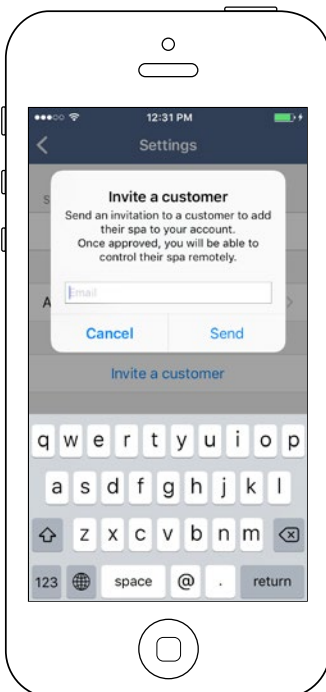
12:31 PM

Settings

Invite a customer

Send an invitation to a customer to add their spa to your account. Once approved, you will be able to control their spa remotely.

Email

Cancel

Send

Invite a customer

q w e r t y u i o p
a s d f g h j k l
z x c v b n m
123 space @ . return